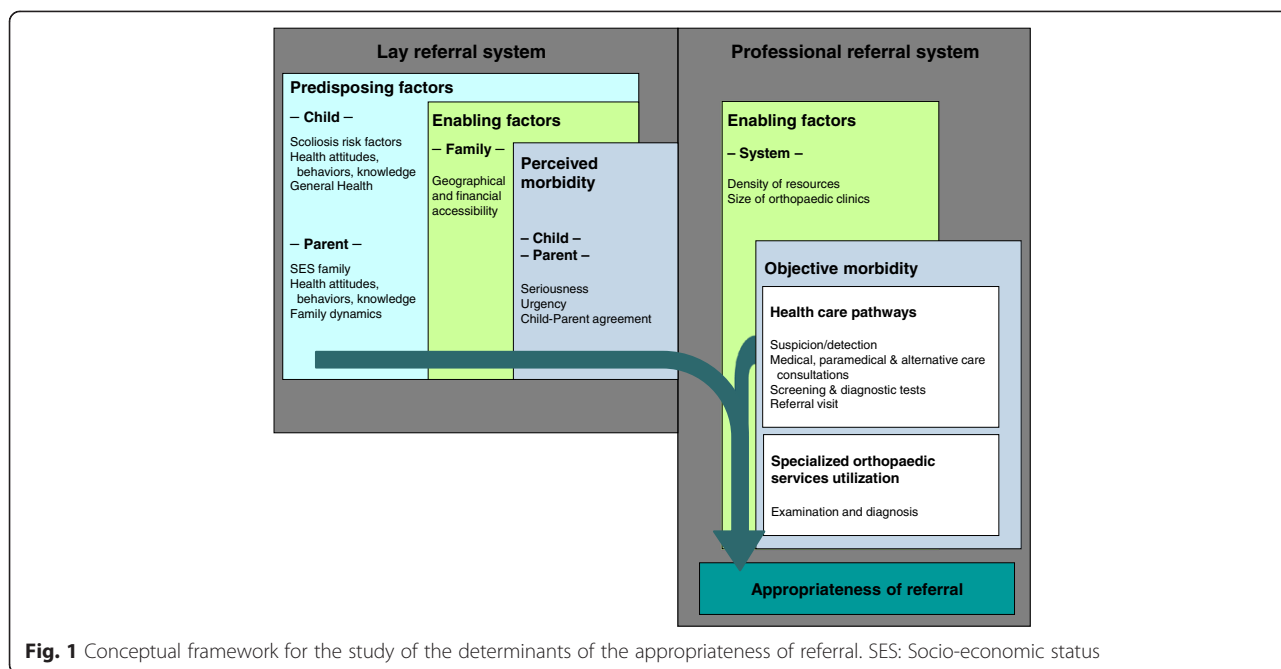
Lay referral system

Predisposing factors

– Child –

Scoliosis risk factors
Health attitudes, behaviors, knowledge
General Health

– Parent –

SES family
Health attitudes, behaviors, knowledge
Family dynamics

Enabling factors

– Family –

Geographical and financial accessibility

Perceived morbidity

– Child –
– Parent –

Seriousness
Urgency
Child-Parent agreement

Professional referral system

Enabling factors

– System –

Density of resources
Size of orthopaedic clinics

Objective morbidity

Health care pathways

Suspicion/detection
Medical, paramedical & alternative care consultations
Screening & diagnostic tests
Referral visit

Specialized orthopaedic services utilization

Examination and diagnosis

Appropriateness of referral

Fig. 1 Conceptual framework for the study of the determinants of the appropriateness of referral. SES: Socio-economic status